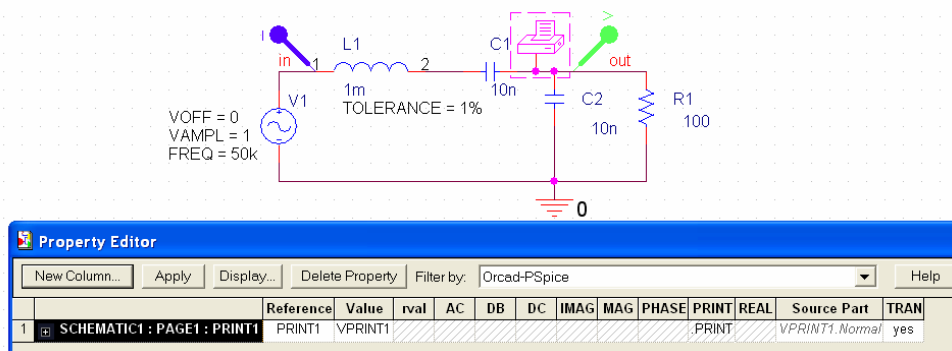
I
in 1 L1 2
1m
TOLERANCE = 1%
C1
10n
>
out
C2
10n
R1
100
VOFF = 0
VAMPL = 1
FREQ = 50k
V1
0

Property Editor

New Column... Apply Display... Delete Property Filter by: Orcad-PSpice Help

| | Reference | Value | rval | AC | DB | DC | IMAG | MAG | PHASE | PRINT | REAL | Source Part | TRAN |
|---|---|---|---|---|---|---|---|---|---|---|---|---|---|
| 1 + SCHEMATIC1 : PAGE1 : PRINT1 | PRINT1 | VPRINT1 | | | | | | | | .PRINT | | VPRINT1.Normal | yes |